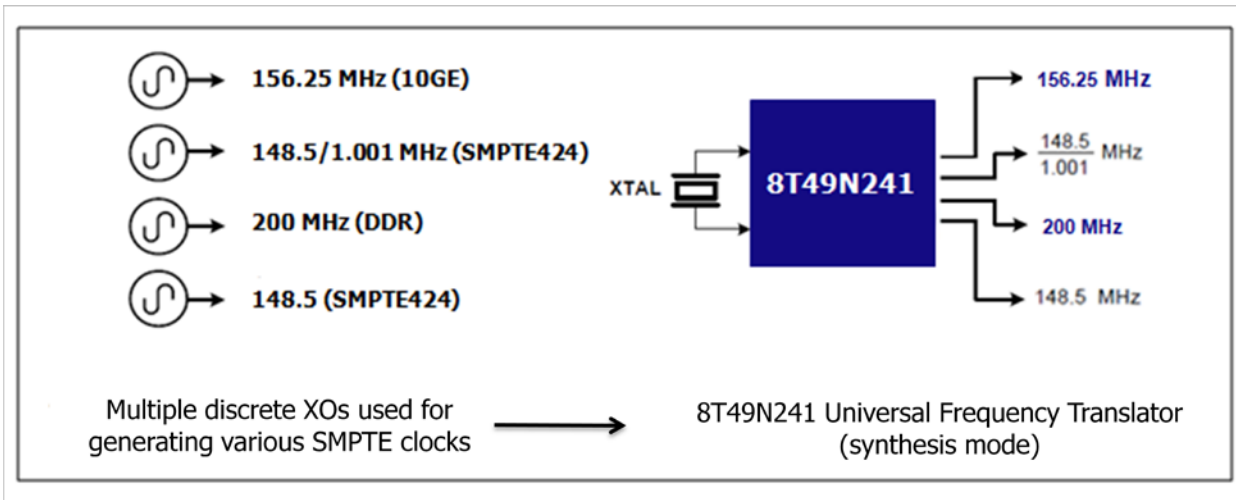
156.25 MHz (10GE)

148.5/1.001 MHz (SMPTE424)

200 MHz (DDR)

148.5 (SMPTE424)

XTAL

8T49N241

156.25 MHz

$\frac{148.5}{1.001}$ MHz

200 MHz

148.5 MHz

Multiple discrete XOs used for generating various SMPTE clocks

8T49N241 Universal Frequency Translator (synthesis mode)